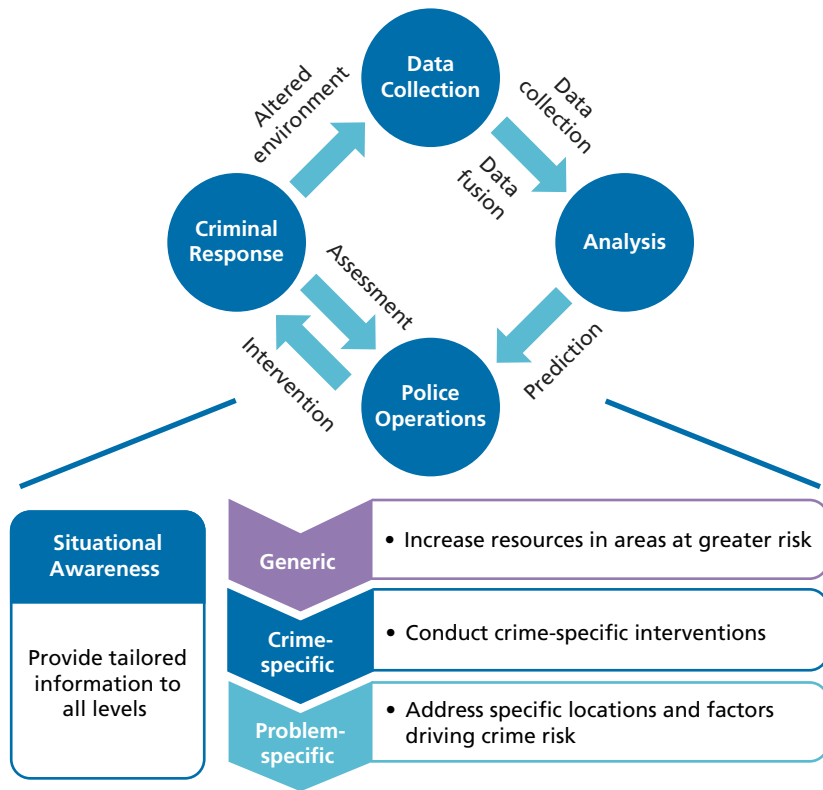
Data Collection

Data collection

Data fusion

Analysis

Prediction

Police Operations

Intervention

Assessment

Criminal Response

Altered environment

Situational Awareness

Provide tailored information to all levels

Generic

• Increase resources in areas at greater risk

Crime-specific

• Conduct crime-specific interventions

Problem-specific

• Address specific locations and factors driving crime risk